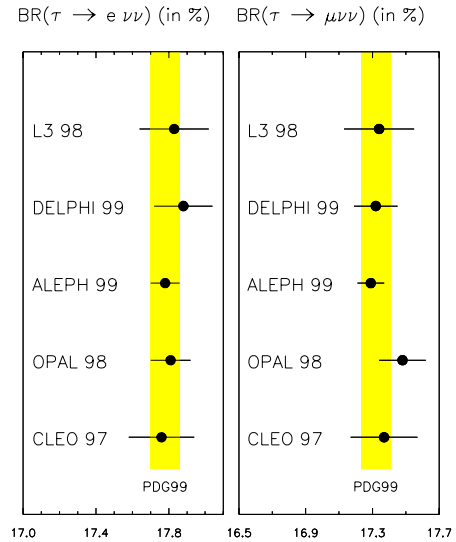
BR($\tau \rightarrow e\,\nu\nu$) (in %)

L3 98

DELPHI 99

ALEPH 99

OPAL 98

CLEO 97

PDG99

17.0 17.4 17.8

BR($\tau \rightarrow \mu\nu\nu$) (in %)

L3 98

DELPHI 99

ALEPH 99

OPAL 98

CLEO 97

PDG99

16.5 16.9 17.3 17.7